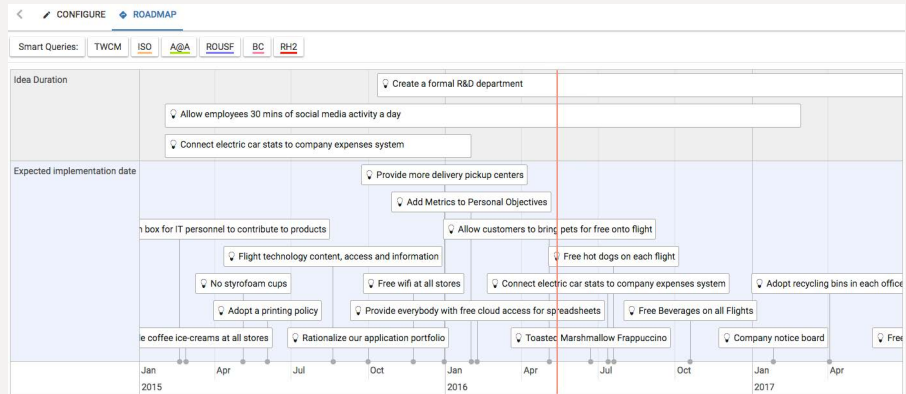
< CONFIGURE ROADMAP

Smart Queries: TWCM ISO A@A ROUSF BC RH2

Idea Duration

Create a formal R&D department

Allow employees 30 mins of social media activity a day

Connect electric car stats to company expenses system

Expected implementation date

Provide more delivery pickup centers

Add Metrics to Personal Objectives

n box for IT personnel to contribute to products

Allow customers to bring pets for free onto flight

Flight technology content, access and information

Free hot dogs on each flight

No styrofoam cups

Free wifi at all stores

Connect electric car stats to company expenses system

Adopt recycling bins in each office

Adopt a printing policy

Provide everybody with free cloud access for spreadsheets

Free Beverages on all Flights

e coffee ice-creams at all stores

Rationalize our application portfolio

Toasted Marshmallow Frappuccino

Company notice board

Free

Jan 2015 Apr Jul Oct Jan 2016 Apr Jul Oct Jan 2017 Apr